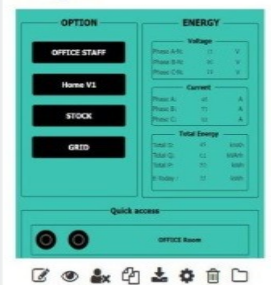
OPTION

OFFICE STAFF

Home V1

STOCK

GRID

ENERGY

Voltage

Phase A-N: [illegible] V
Phase B-N: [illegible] V
Phase C-N: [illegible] V

Current

Phase A: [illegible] A
Phase B: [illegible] A
Phase C: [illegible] A

Total Energy

Total D: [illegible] kWh
Total Q: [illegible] kVAh
Total P: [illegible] kWh
E-Today: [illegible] kWh

Quick access

OFFICE Room